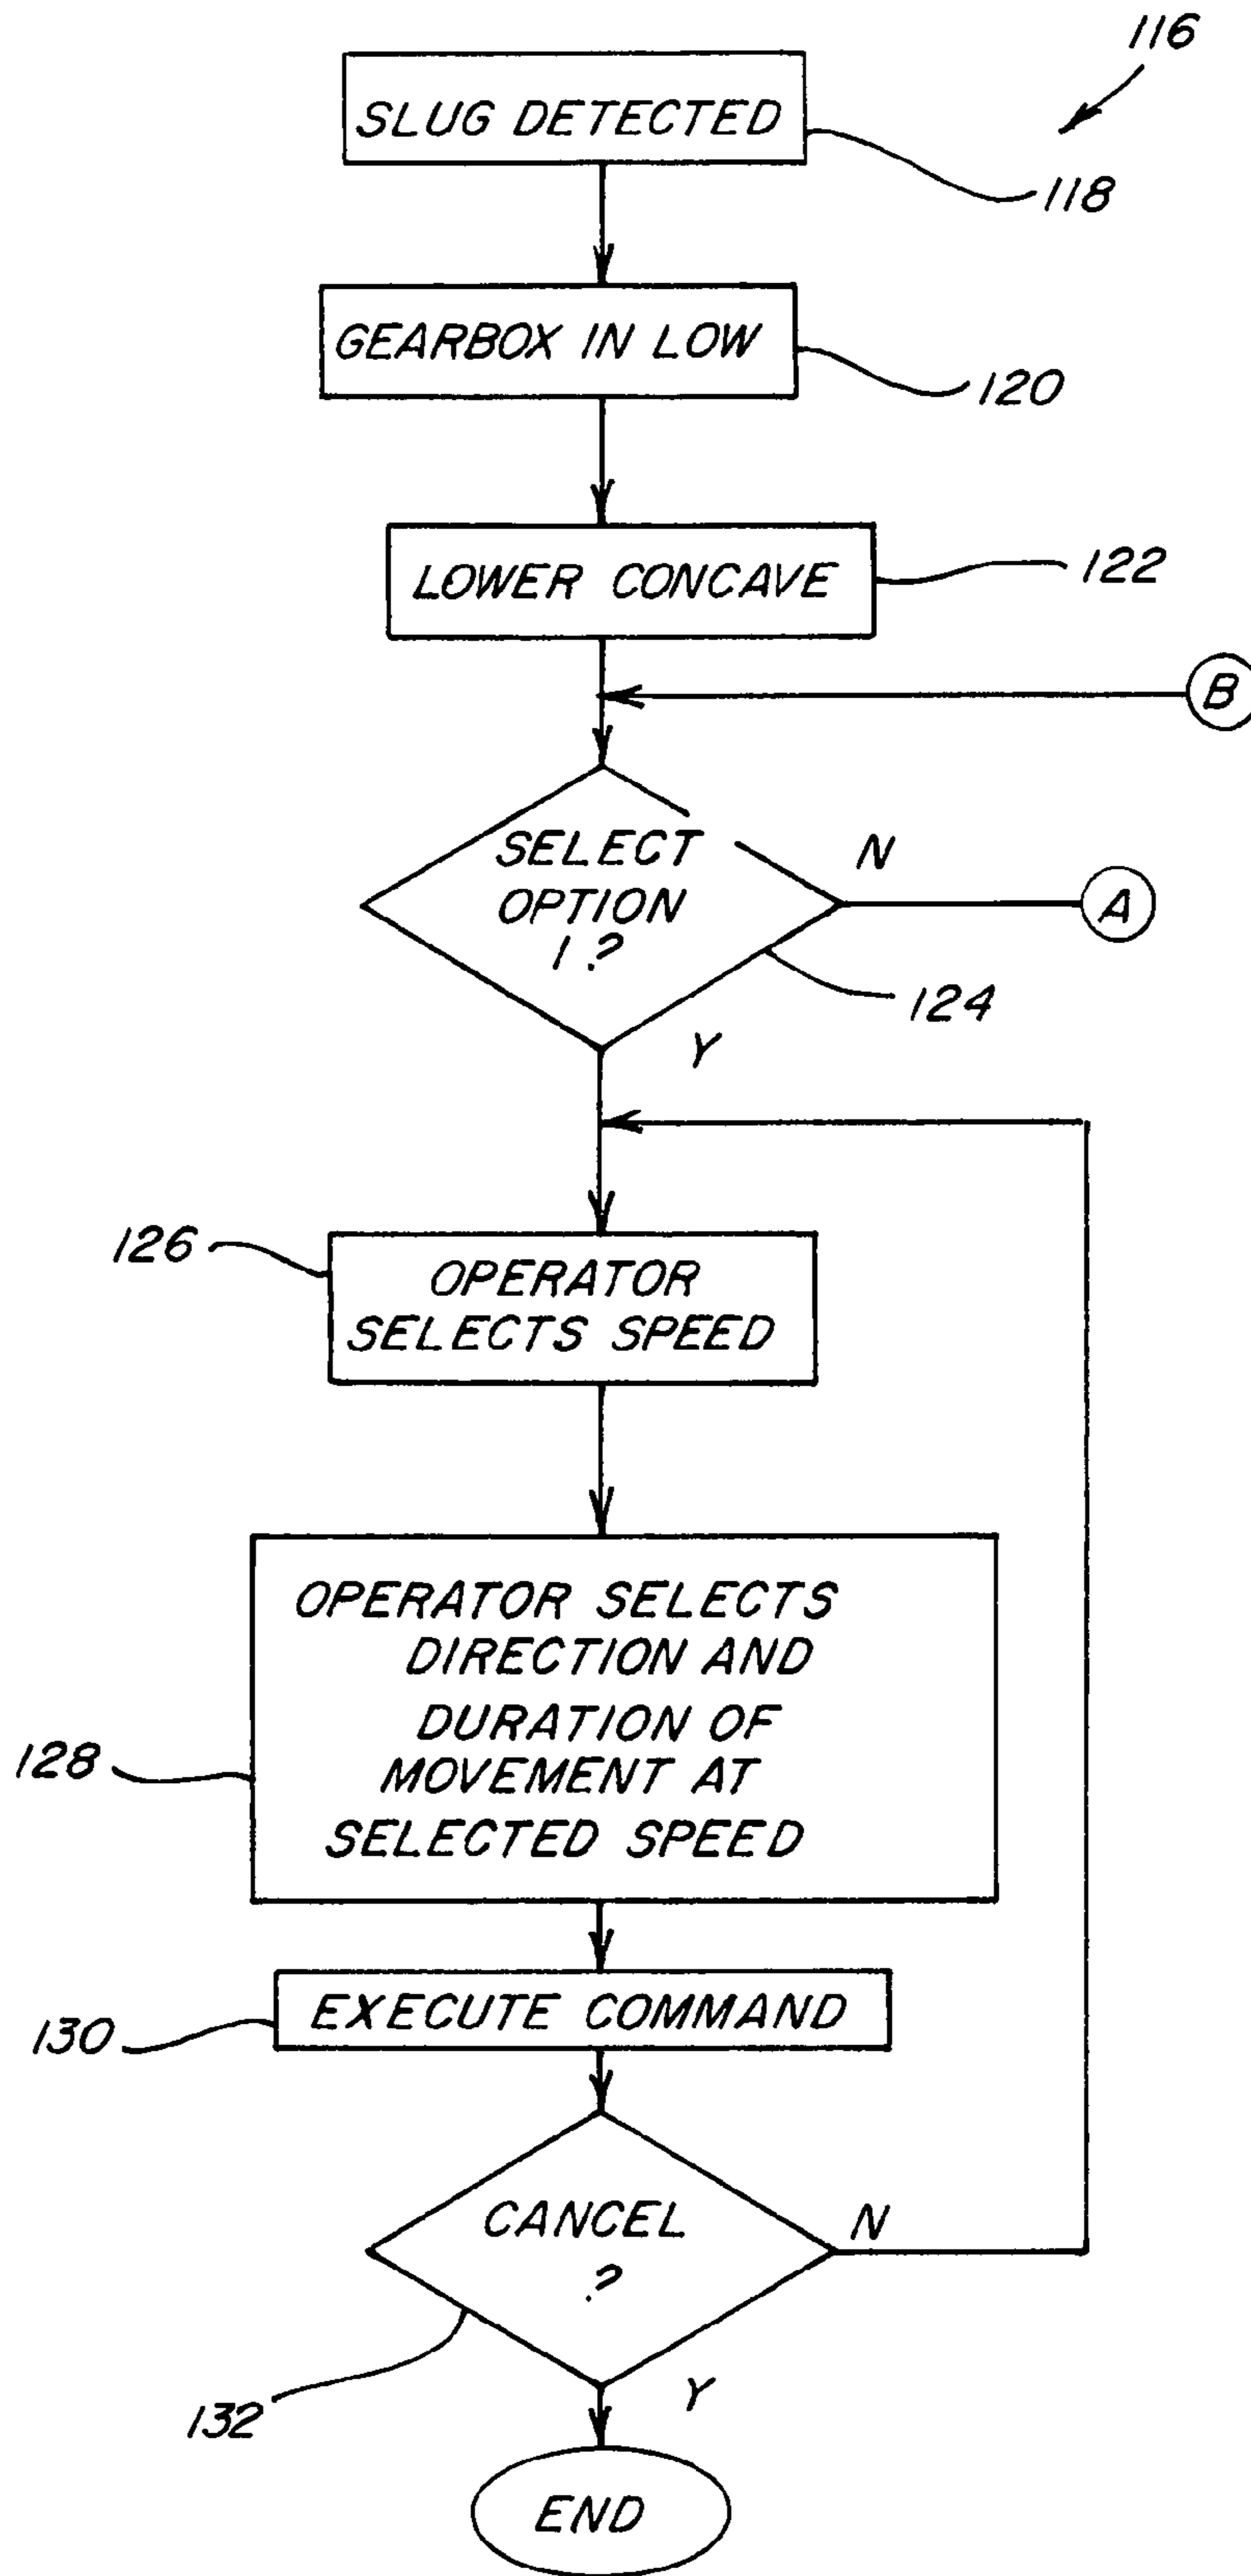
116

SLUG DETECTED

118

GEARBOX IN LOW

120

LOWER CONCAVE

122

B

SELECT OPTION 1?

N

A

124

Y

126

OPERATOR SELECTS SPEED

128

OPERATOR SELECTS DIRECTION AND DURATION OF MOVEMENT AT SELECTED SPEED

130

EXECUTE COMMAND

CANCEL ?

N

132

Y

END